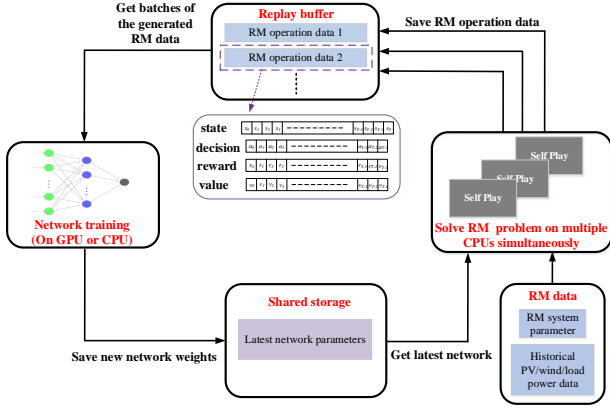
Get batches of the generated RM data

Replay buffer

RM operation data 1

RM operation data 2

Save RM operation data

state

decision

reward

value

Network training (On GPU or CPU)

Self Play

Self Play

Self Play

Solve RM problem on multiple CPUs simultaneously

Shared storage

Latest network parameters

Save new network weights

Get latest network

RM data

RM system parameter

Historical PV/wind/load power data